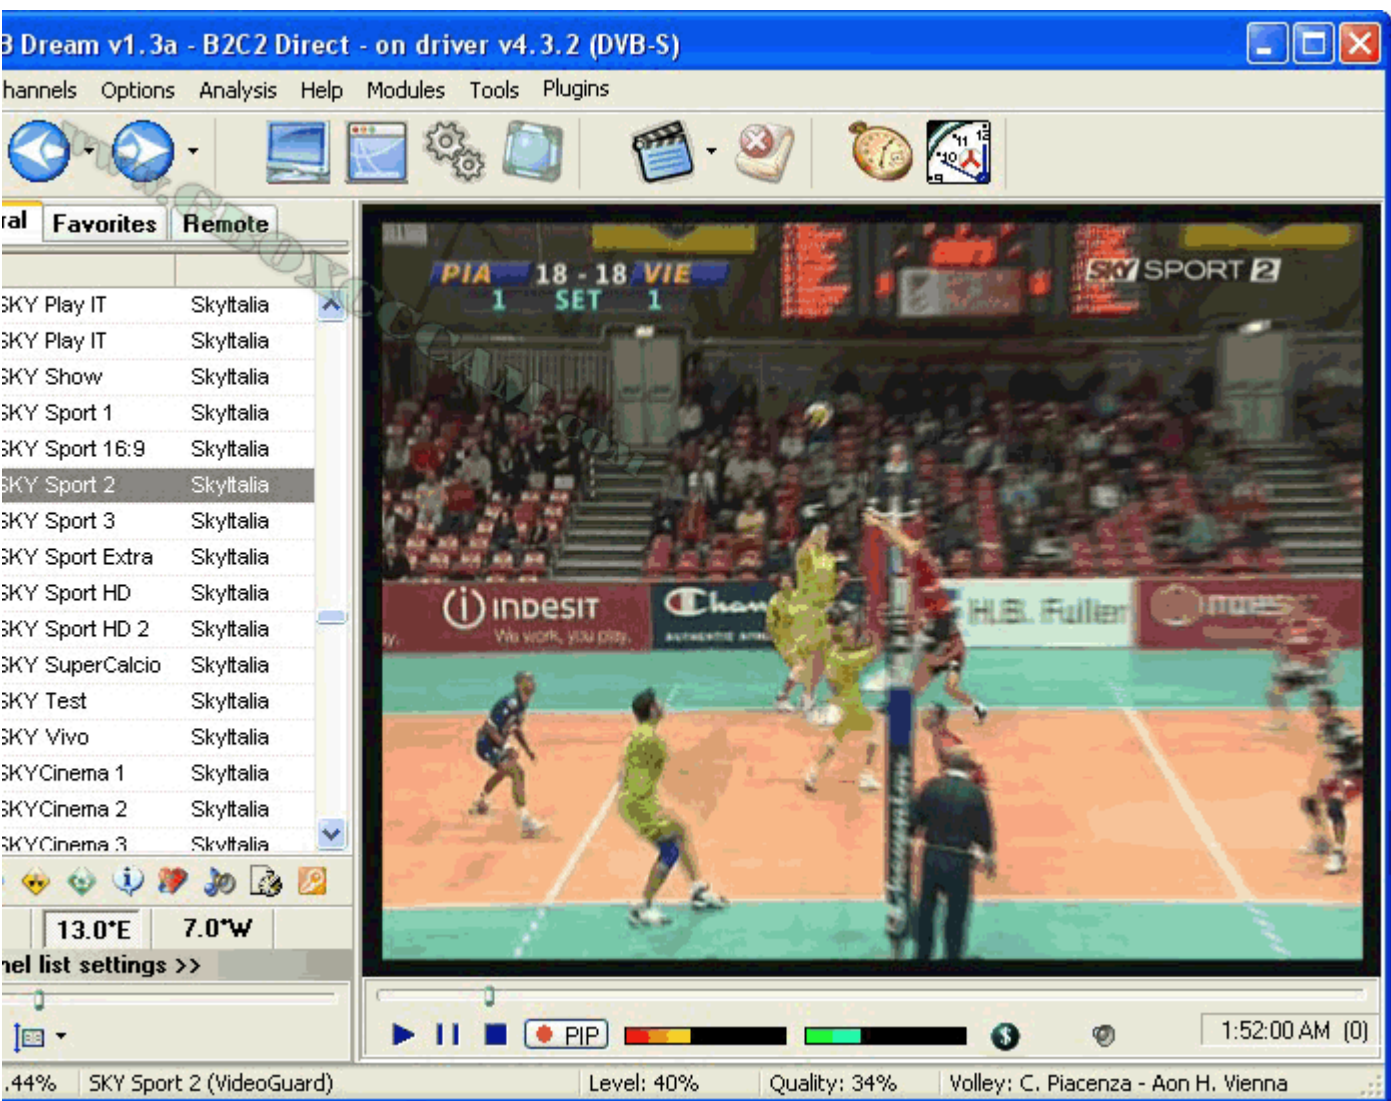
3 Dream v1.3a - B2C2 Direct - on driver v4.3.2 (DVB-S)

hannels Options Analysis Help Modules Tools Plugins

ral Favorites Remote

| | |
|---|---|
| SKY Play IT | SkyItalia |
| SKY Play IT | SkyItalia |
| SKY Show | SkyItalia |
| SKY Sport 1 | SkyItalia |
| SKY Sport 16:9 | SkyItalia |
| SKY Sport 2 | SkyItalia |
| SKY Sport 3 | SkyItalia |
| SKY Sport Extra | SkyItalia |
| SKY Sport HD | SkyItalia |
| SKY Sport HD 2 | SkyItalia |
| SKY SuperCalcio | SkyItalia |
| SKY Test | SkyItalia |
| SKY Vivo | SkyItalia |
| SKYCinema 1 | SkyItalia |
| SKYCinema 2 | SkyItalia |
| SKYCinema 3 | SkyItalia |

13.0°E 7.0°W

nel list settings >>

PIA 18 - 18 VIE
1 SET 1

SKY SPORT 2

INDESIT
We work, you play.

Champion

H.B. Fuller

PIP

1:52:00 AM (0)

.44% SKY Sport 2 (VideoGuard) Level: 40% Quality: 34% Volley: C. Piacenza - Aon H. Vienna